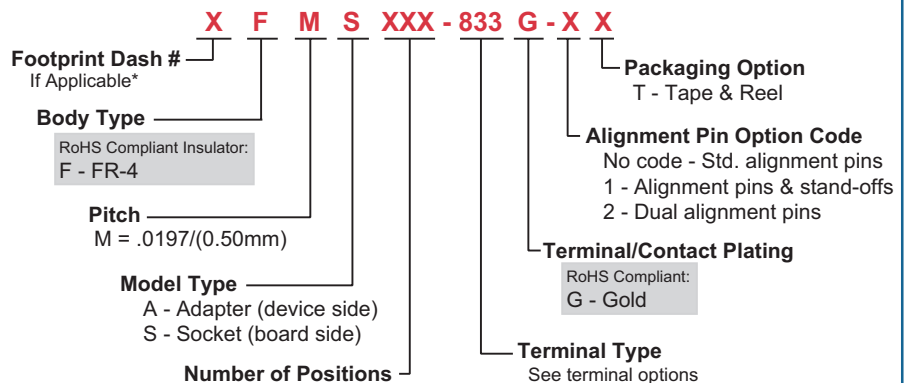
X F M S XXX - 833 G - X X

Footprint Dash #
If Applicable*

Body Type
RoHS Compliant Insulator:
F - FR-4

Pitch
M = .0197/(0.50mm)

Model Type
A - Adapter (device side)
S - Socket (board side)

Number of Positions

Packaging Option
T - Tape & Reel

Alignment Pin Option Code
No code - Std. alignment pins
1 - Alignment pins & stand-offs
2 - Dual alignment pins

Terminal/Contact Plating
RoHS Compliant:
G - Gold

Terminal Type
See terminal options